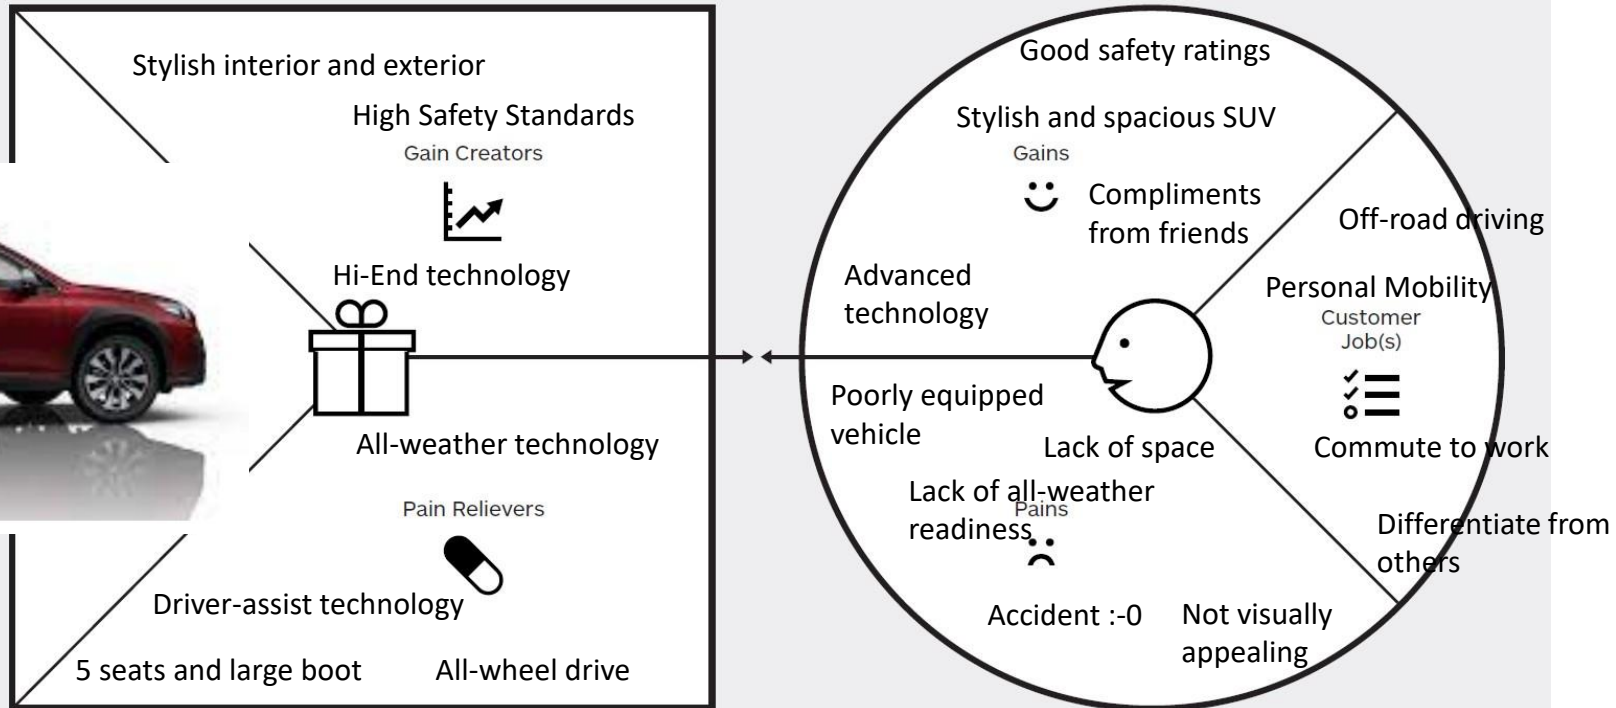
Stylish interior and exterior

High Safety Standards

Gain Creators

Hi-End technology

All-weather technology

Pain Relievers

Driver-assist technology

5 seats and large boot

All-wheel drive

Good safety ratings

Stylish and spacious SUV

Gains

Compliments from friends

Advanced technology

Off-road driving

Personal Mobility

Customer Job(s)

Commute to work

Poorly equipped vehicle

Lack of space

Lack of all-weather readiness

Pains

Differentiate from others

Accident :-0

Not visually appealing